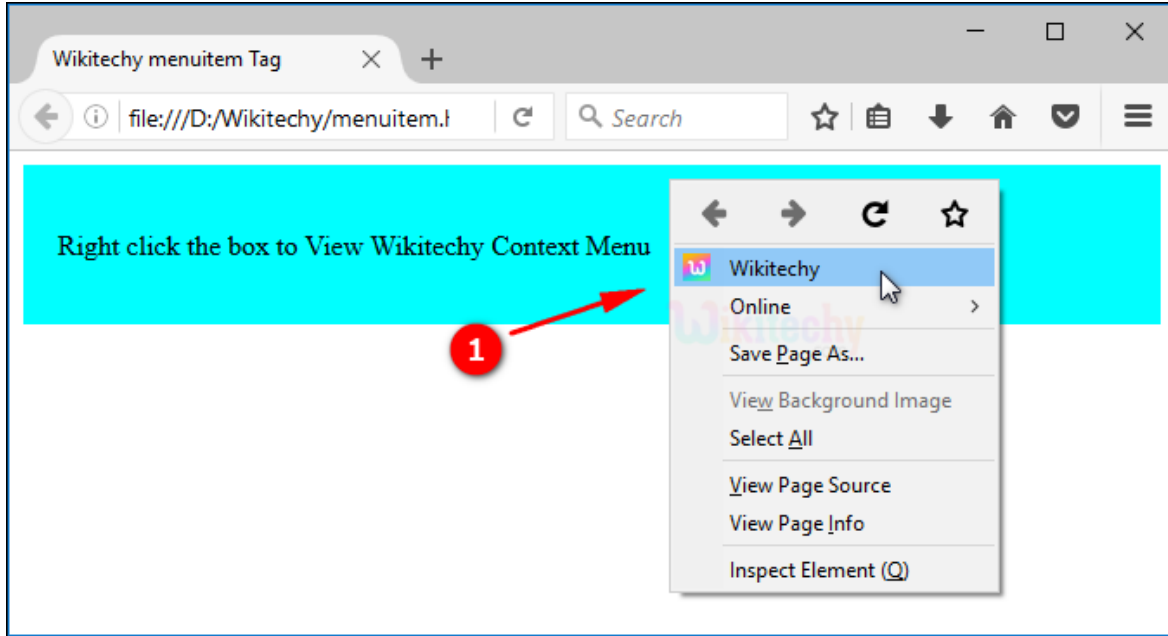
Wikitechy menuitem Tag

file:///D:/Wikitechy/menuitem.l

Search

Right click the box to View Wikitechy Context Menu

1

Wikitechy
Online
Save Page As...
View Background Image
Select All
View Page Source
View Page Info
Inspect Element (Q)

Wikitechy